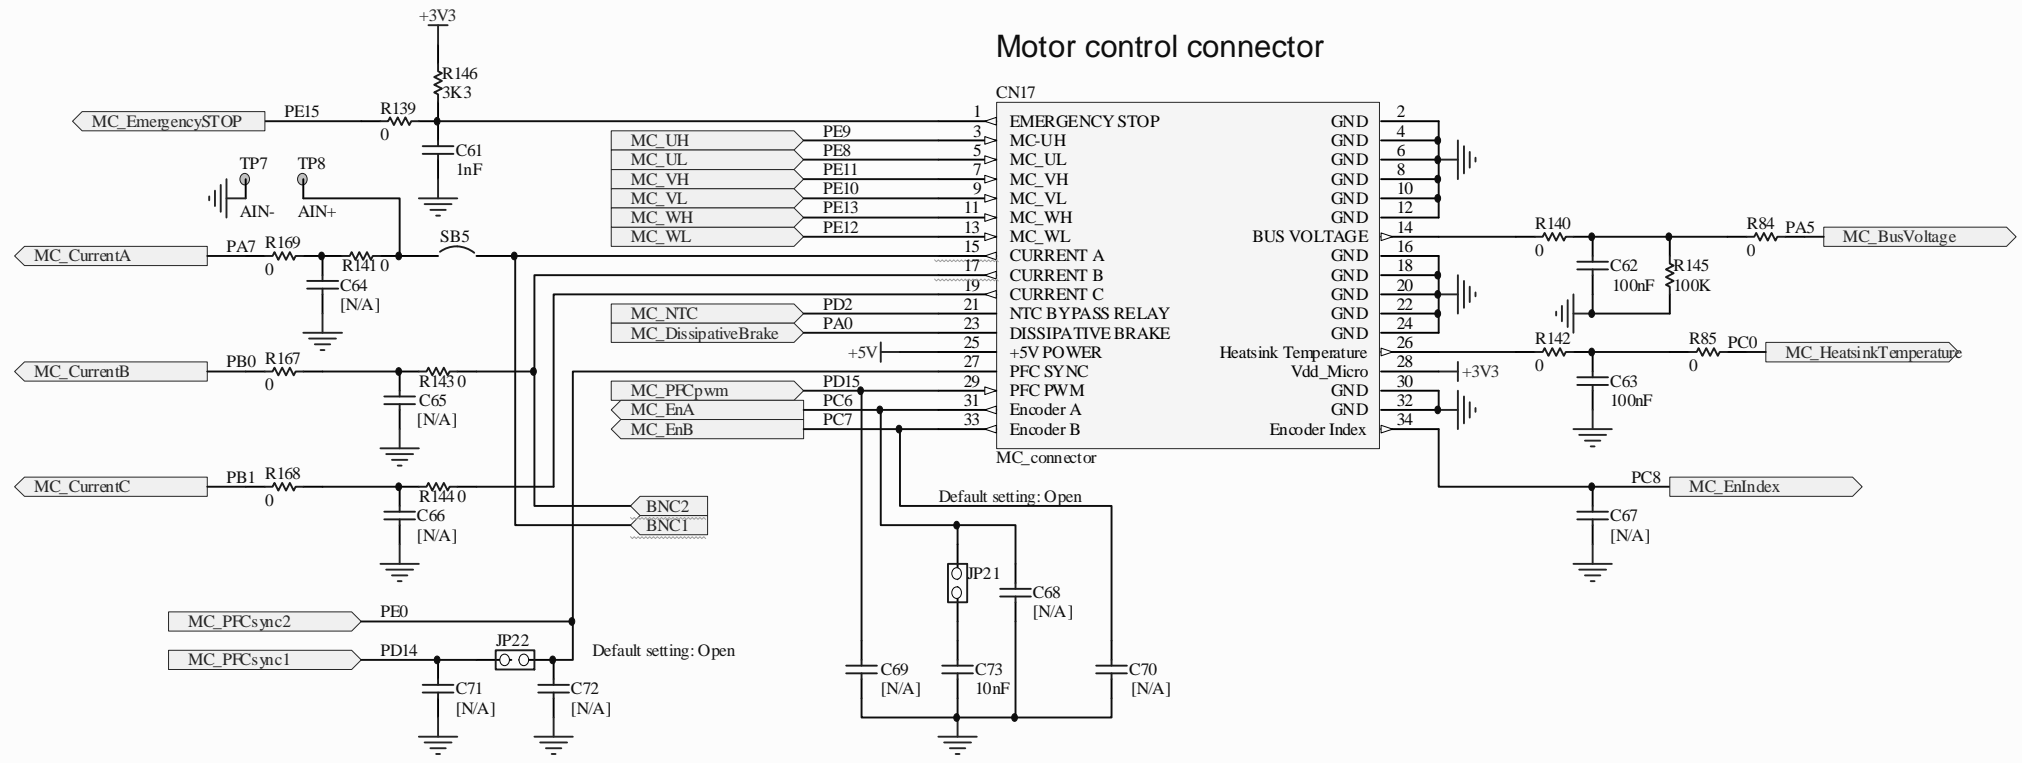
Motor control connector

+3V3
R146
3K3
MC_EmergencySTOP
PE15
R139
0
C61
1nF
TP7
TP8
AIN-
AIN+
CN17
1 EMERGENCY STOP
MC_UH PE9 3 MC-UH
MC_UL PE8 5 MC_UL
MC_VH PE11 7 MC_VH
MC_VL PE10 9 MC_VL
MC_WH PE13 11 MC_WH
MC_WL PE12 13 MC_WL
MC_CurrentA PA7 R169 0
R141 0
SB5
15 CURRENT A
17 CURRENT B
19 CURRENT C
C64
[N/A]
MC_NTC PD2 21 NTC BYPASS RELAY
MC_DissipativeBrake PA0 23 DISSIPATIVE BRAKE
+5V 25 +5V POWER
MC_CurrentB PB0 R167 0
R143 0
27 PFC SYNC
C65
[N/A]
MC_PFCpwm PD15 29 PFC PWM
MC_EnA PC6 31 Encoder A
MC_EnB PC7 33 Encoder B
MC_connector
GND 2
GND 4
GND 6
GND 8
GND 10
GND 12
BUS VOLTAGE 14
16
GND 18
GND 20
GND 22
GND 24
Heatsink Temperature 26
Vdd_Micro 28
GND 30
GND 32
Encoder Index 34
+3V3
R140
0
C62
100nF
R145
100K
R84
0
PA5
MC_BusVoltage
R142
0
C63
100nF
R85
0
PC0
MC_HeatsinkTemperature
MC_CurrentC PB1 R168 0
R144 0
C66
[N/A]
BNC2
BNC1
Default setting: Open
JP21
C68
[N/A]
PC8
MC_EnIndex
C67
[N/A]
MC_PFCsync2 PE0
MC_PFCsync1 PD14
JP22
Default setting: Open
C71
[N/A]
C72
[N/A]
C69
[N/A]
C73
10nF
C70
[N/A]